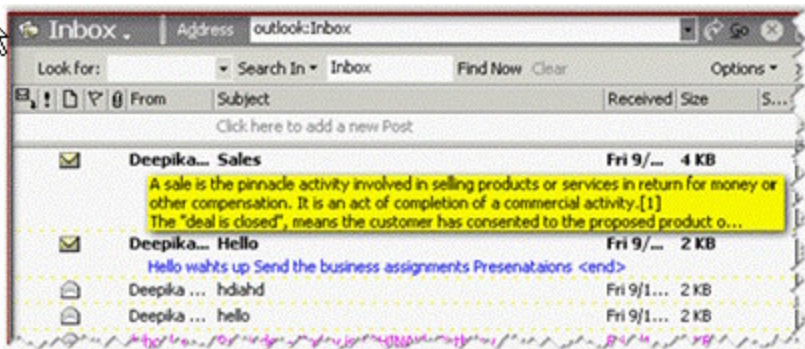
Inbox . Address outlook:Inbox Go

Look for: Search In Inbox Find Now Clear Options

From Subject Received Size S...

Click here to add a new Post

Deepika... Sales Fri 9/... 4 KB

A sale is the pinnacle activity involved in selling products or services in return for money or other compensation. It is an act of completion of a commercial activity.[1] The "deal is closed", means the customer has consented to the proposed product o...

Deepika... Hello Fri 9/... 2 KB

Hello wahts up Send the business assignments Presenataions <end>

Deepika ... hdiahd Fri 9/1... 2 KB

Deepika ... hello Fri 9/1... 2 KB

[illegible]